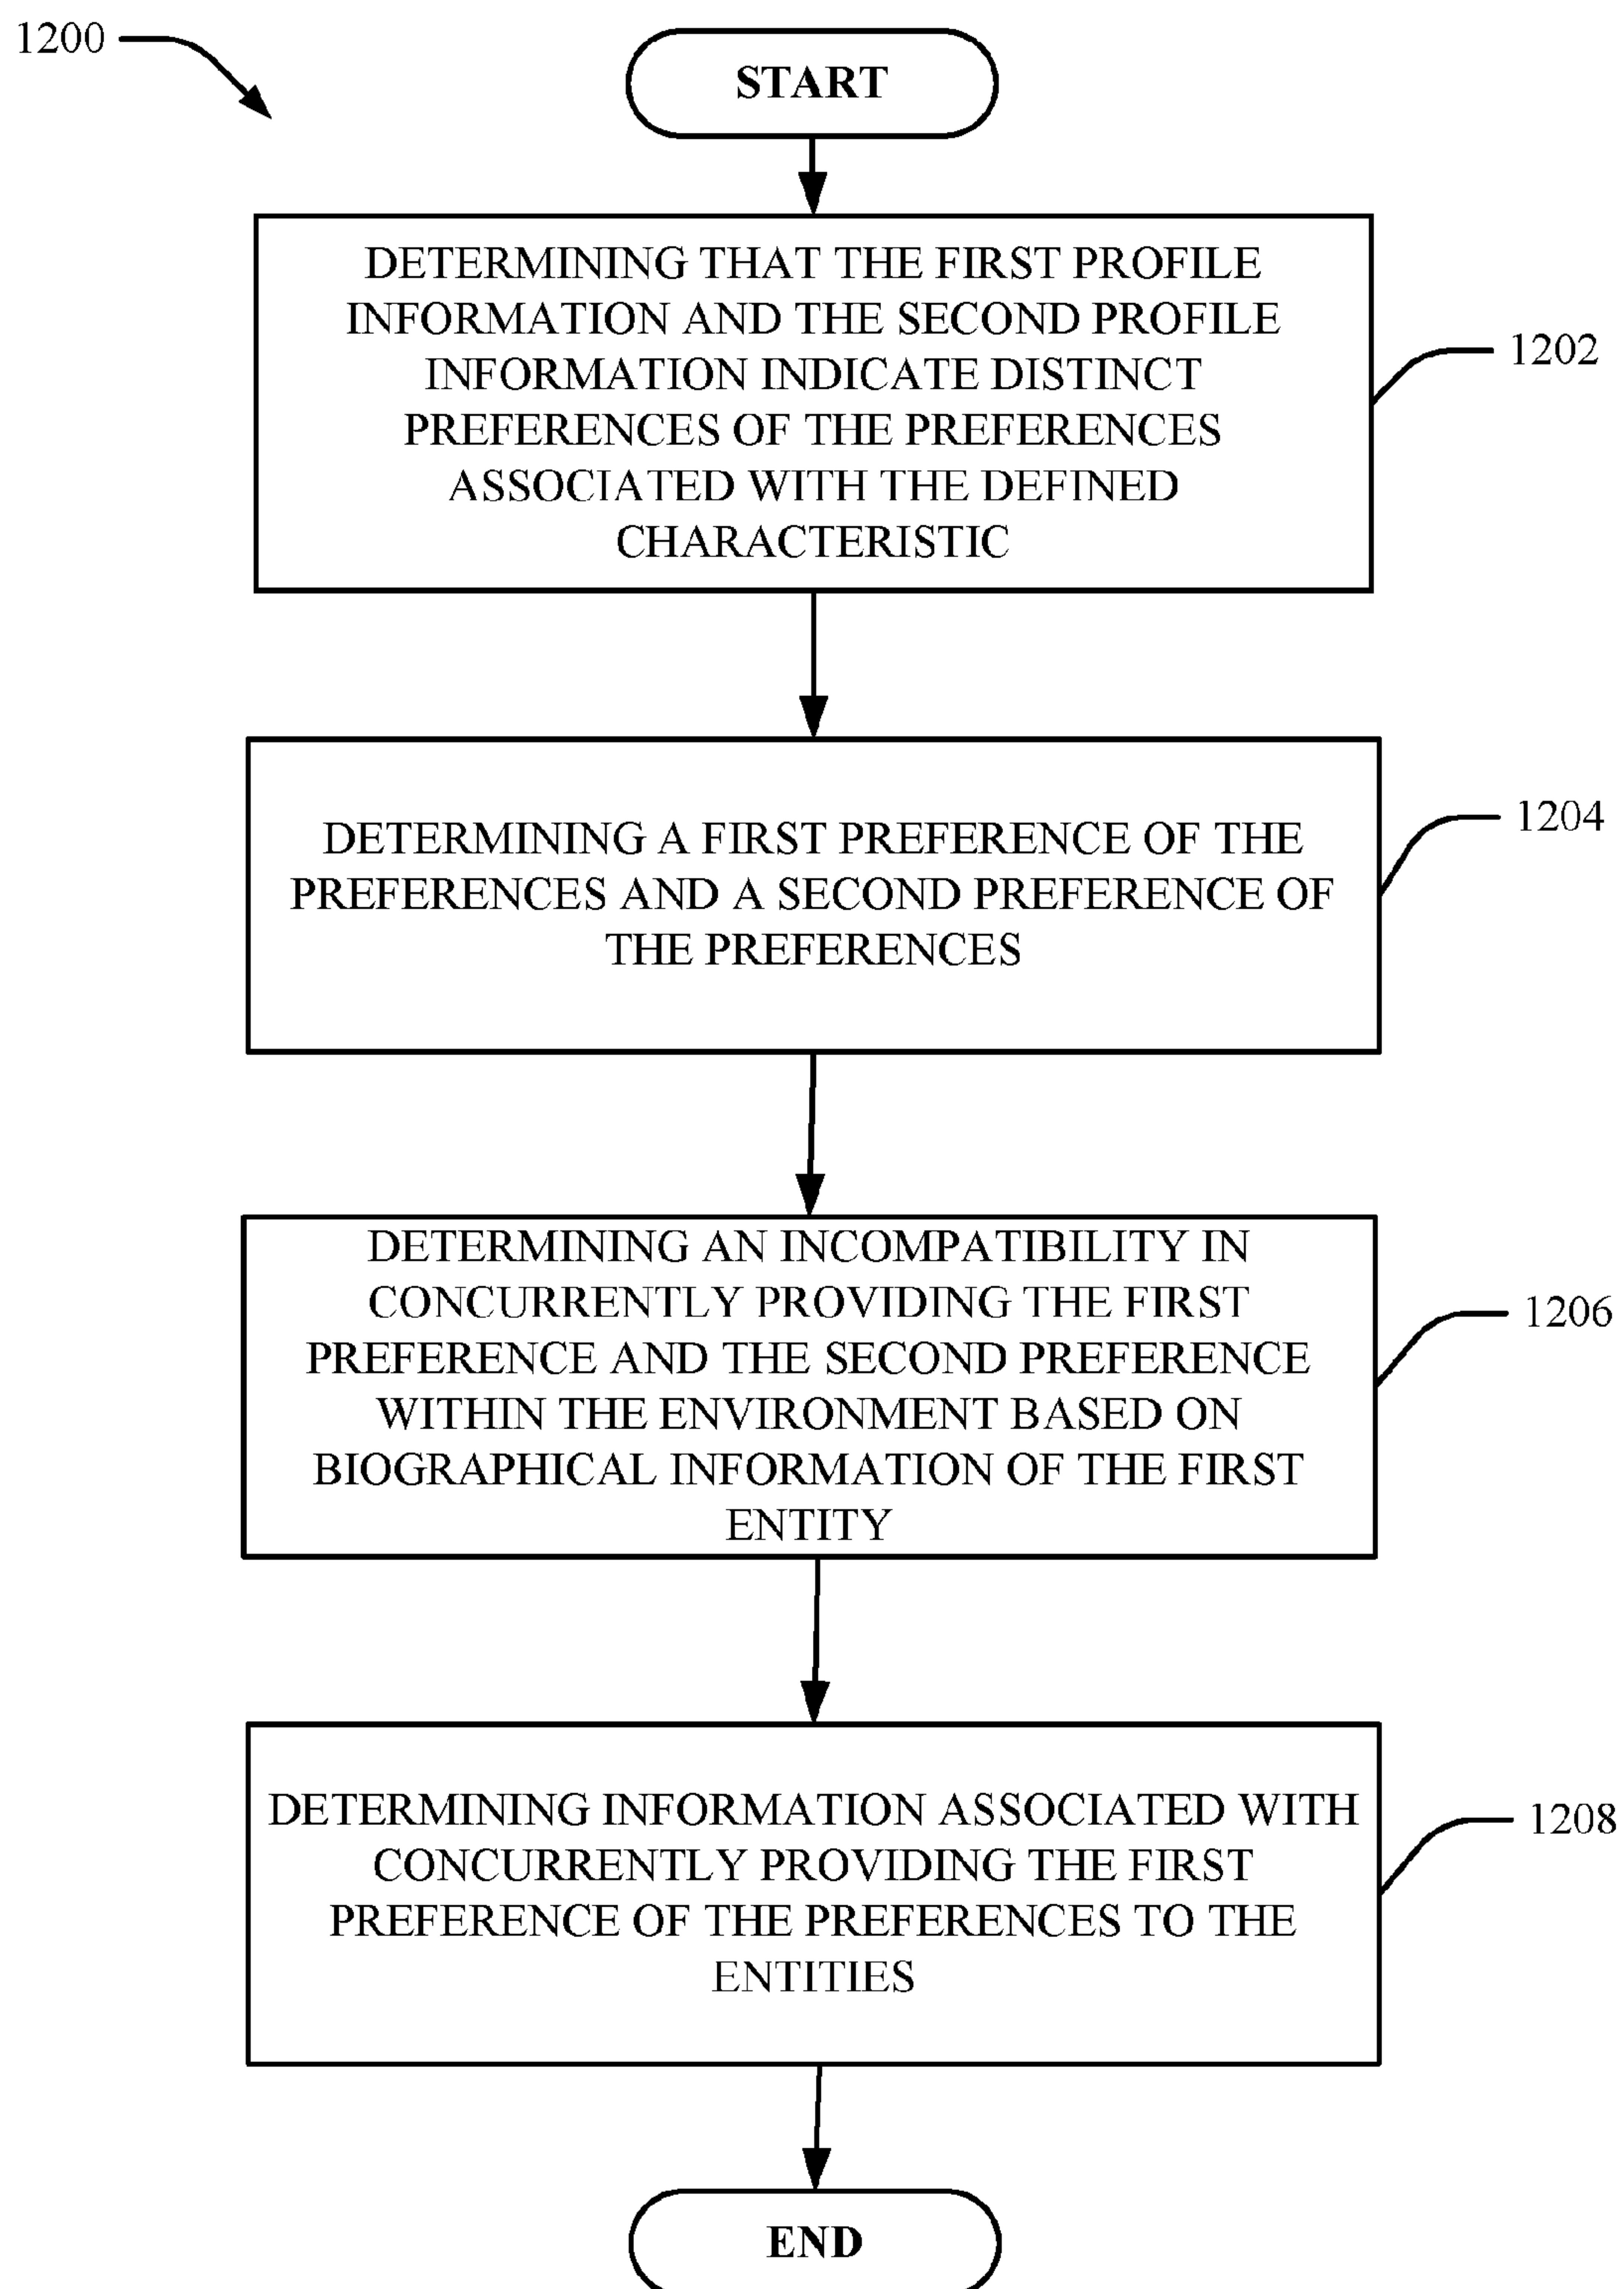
1200

START

DETERMINING THAT THE FIRST PROFILE INFORMATION AND THE SECOND PROFILE INFORMATION INDICATE DISTINCT PREFERENCES OF THE PREFERENCES ASSOCIATED WITH THE DEFINED CHARACTERISTIC

1202

DETERMINING A FIRST PREFERENCE OF THE PREFERENCES AND A SECOND PREFERENCE OF THE PREFERENCES

1204

DETERMINING AN INCOMPATIBILITY IN CONCURRENTLY PROVIDING THE FIRST PREFERENCE AND THE SECOND PREFERENCE WITHIN THE ENVIRONMENT BASED ON BIOGRAPHICAL INFORMATION OF THE FIRST ENTITY

1206

DETERMINING INFORMATION ASSOCIATED WITH CONCURRENTLY PROVIDING THE FIRST PREFERENCE OF THE PREFERENCES TO THE ENTITIES

1208

END